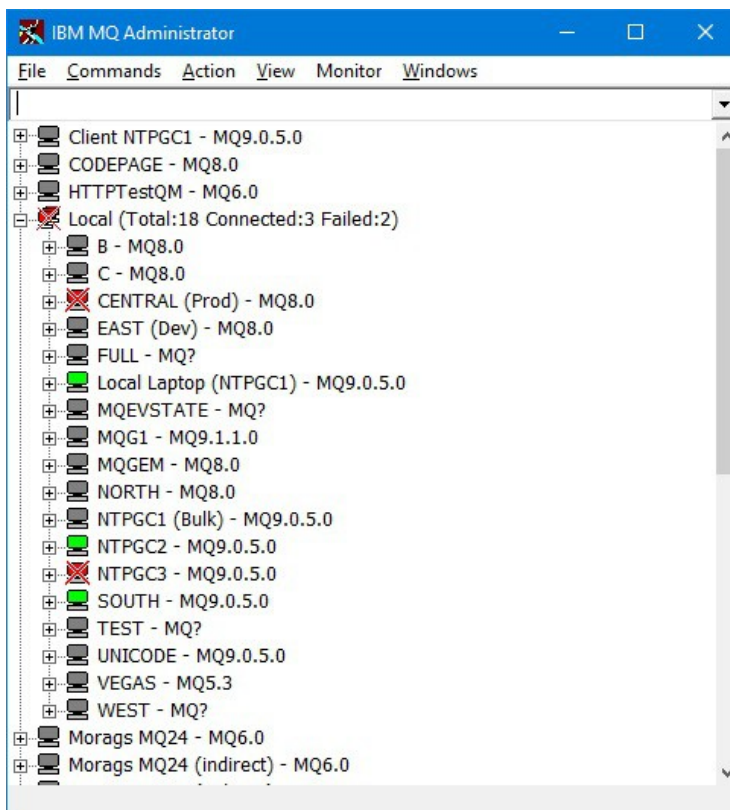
IBM MQ Administrator

File Commands Action View Monitor Windows

Client NTPGC1 - MQ9.0.5.0
CODEPAGE - MQ8.0
HTTPTestQM - MQ6.0
Local (Total:18 Connected:3 Failed:2)
B - MQ8.0
C - MQ8.0
CENTRAL (Prod) - MQ8.0
EAST (Dev) - MQ8.0
FULL - MQ?
Local Laptop (NTPGC1) - MQ9.0.5.0
MQEVSTATE - MQ?
MQG1 - MQ9.1.1.0
MQGEM - MQ8.0
NORTH - MQ8.0
NTPGC1 (Bulk) - MQ9.0.5.0
NTPGC2 - MQ9.0.5.0
NTPGC3 - MQ9.0.5.0
SOUTH - MQ9.0.5.0
TEST - MQ?
UNICODE - MQ9.0.5.0
VEGAS - MQ5.3
WEST - MQ?
Morags MQ24 - MQ6.0
Morags MQ24 (indirect) - MQ6.0